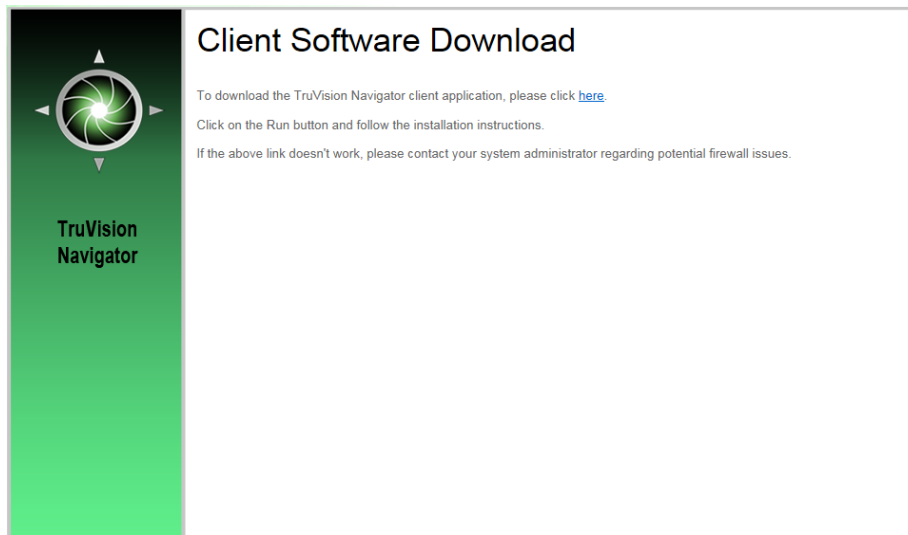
TruVision Navigator

Client Software Download

To download the TruVision Navigator client application, please click here.

Click on the Run button and follow the installation instructions.

If the above link doesn't work, please contact your system administrator regarding potential firewall issues.